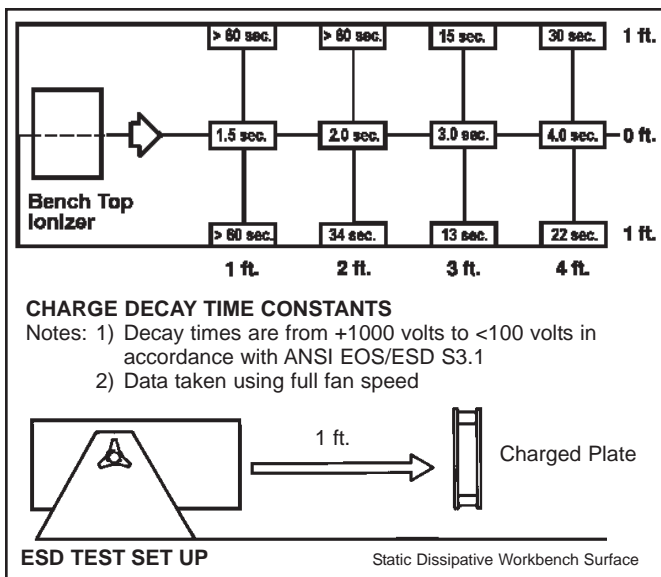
> 60 sec.
> 60 sec.
15 sec.
30 sec.
1 ft.

1.5 sec.
2.0 sec.
3.0 sec.
4.0 sec.
0 ft.

Bench Top Ionizer

> 60 sec.
34 sec.
13 sec.
22 sec.
1 ft.

1 ft.
2 ft.
3 ft.
4 ft.

CHARGE DECAY TIME CONSTANTS
Notes: 1) Decay times are from +1000 volts to <100 volts in accordance with ANSI EOS/ESD S3.1
2) Data taken using full fan speed

1 ft.
Charged Plate

ESD TEST SET UP
Static Dissipative Workbench Surface